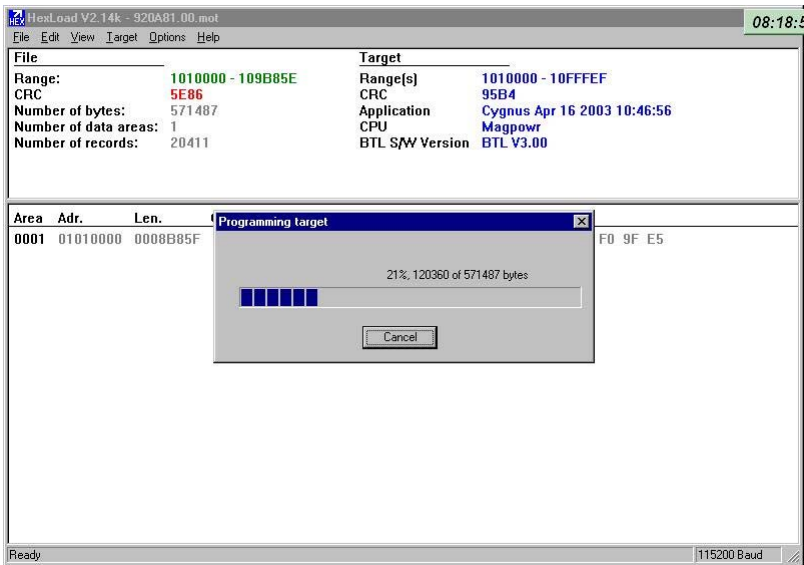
HexLoad V2.14k - 920A81.00.mot

08:18:5

File Edit View Target Options Help

File

| | |
|---|---|
| Range: | 1010000 - 109B85E |
| CRC | 5E86 |
| Number of bytes: | 571487 |
| Number of data areas: | 1 |
| Number of records: | 20411 |

Target

| | |
|---|---|
| Range(s) | 1010000 - 10FFFEF |
| CRC | 95B4 |
| Application | Cygnus Apr 16 2003 10:46:56 |
| CPU | Magpowr |
| BTL S/W Version | BTL V3.00 |

Area Adr. Len.

0001 01010000 0008B85F

F0 9F E5

Programming target

21%, 120360 of 571487 bytes

Cancel

Ready

115200 Baud